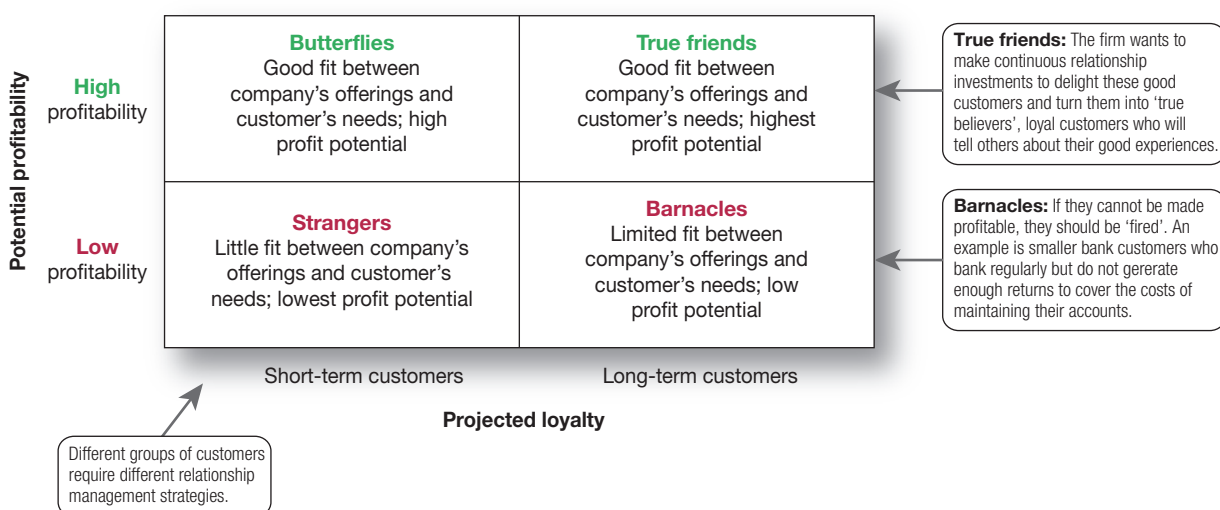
Potential profitability

High
profitability

Low
profitability

| Butterflies<br>Good fit between company's offerings and customer's needs; high profit potential | True friends<br>Good fit between company's offerings and customer's needs; highest profit potential |
|---|---|
| Strangers<br>Little fit between company's offerings and customer's needs; lowest profit potential | Barnacles<br>Limited fit between company's offerings and customer's needs; low profit potential |

Short-term customers

Long-term customers

Projected loyalty

True friends: The firm wants to make continuous relationship investments to delight these good customers and turn them into 'true believers', loyal customers who will tell others about their good experiences.

Barnacles: If they cannot be made profitable, they should be 'fired'. An example is smaller bank customers who bank regularly but do not gererate enough returns to cover the costs of maintaining their accounts.

Different groups of customers require different relationship management strategies.